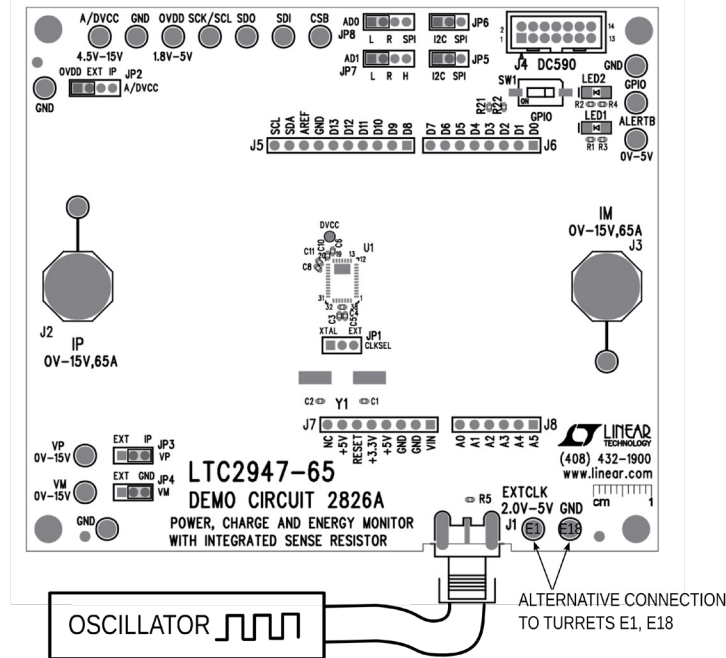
A/DVCC GND OVDD SCK/SCL SDO SDI CSB
4.5V–15V 1.8V–5V

AD0 JP8 L R SPI
JP6 I2C SPI
AD1 JP7 L R H
JP5 I2C SPI
2 14
1 13
J4 DC590

OVDD EXT IP JP2 A/DVCC
GND

SW1 ON GPIO
R21 R22
LED2 R2 R4
LED1 R1 R3
GND GPIO ALERTB 0V–5V

SCL SDA AREF GND D13 D12 D11 D10 D9 D8
J5
D7 D6 D5 D4 D3 D2 D1 D0
J6

DVCC
C11 C10 C6 C9
C8 U1
13 12
31 1
32
C3 C4 C5
XTAL EXT JP1 CLKSEL

J2
IP
0V–15V,65A

IM
0V–15V,65A
J3

C2 Y1 C1

J7 NC +5V RESET +3.3V +5V GND GND VIN
J8 A0 A1 A2 A3 A4 A5

LINEAR TECHNOLOGY
(408) 432–1900
www.linear.com
cm 1

VP 0V–15V
EXT IP JP3 VP
EXT GND JP4 VM
VM 0V–15V
GND

LTC2947-65
DEMO CIRCUIT 2826A
POWER, CHARGE AND ENERGY MONITOR
WITH INTEGRATED SENSE RESISTOR

R5
EXTCLK 2.0V–5V GND
J1 E1 E18

OSCILLATOR

ALTERNATIVE CONNECTION
TO TURRETS E1, E18